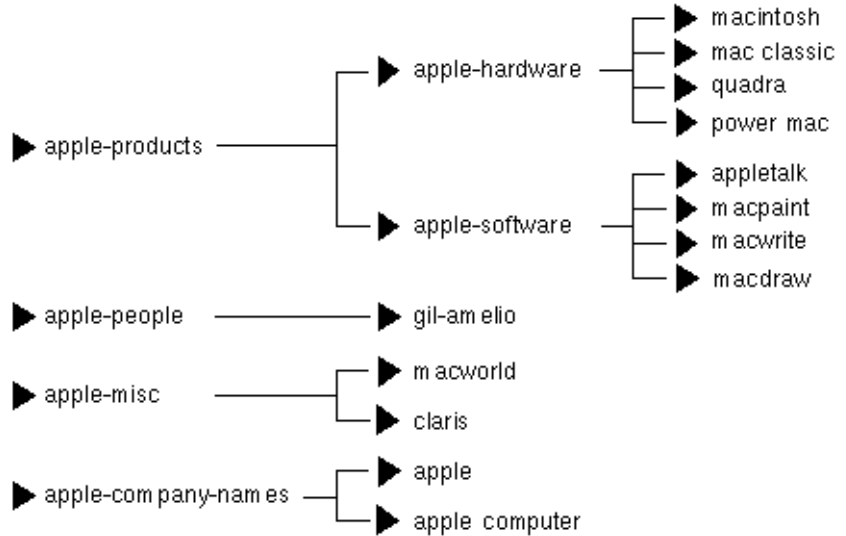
apple-products
apple-hardware
macintosh
mac classic
quadra
power mac
apple-software
appletalk
macpaint
macwrite
macdraw
apple-people
gil-amelio
apple-misc
macworld
claris
apple-company-names
apple
apple computer